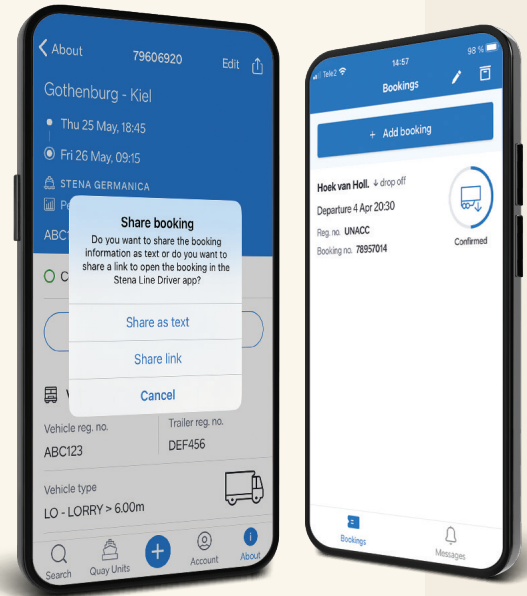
< About 79606920 Edit

Gothenburg - Kiel

Thu 25 May, 18:45

Fri 26 May, 09:15

STENA GERMANICA

P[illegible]

ABC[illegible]

C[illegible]

Share booking

Do you want to share the booking information as text or do you want to share a link to open the booking in the Stena Line Driver app?

Share as text

Share link

Cancel

Vehicle reg. no.
ABC123

Trailer reg. no.
DEF456

Vehicle type
LO - LORRY > 6.00m

Search Quay Units Account About

Tele2 14:57 98 %

Bookings

+ Add booking

Hoek van Holl. ↓ drop off

Departure 4 Apr 20:30

Reg. no. UNACC

Booking no. 78957014

Confirmed

Bookings Messages